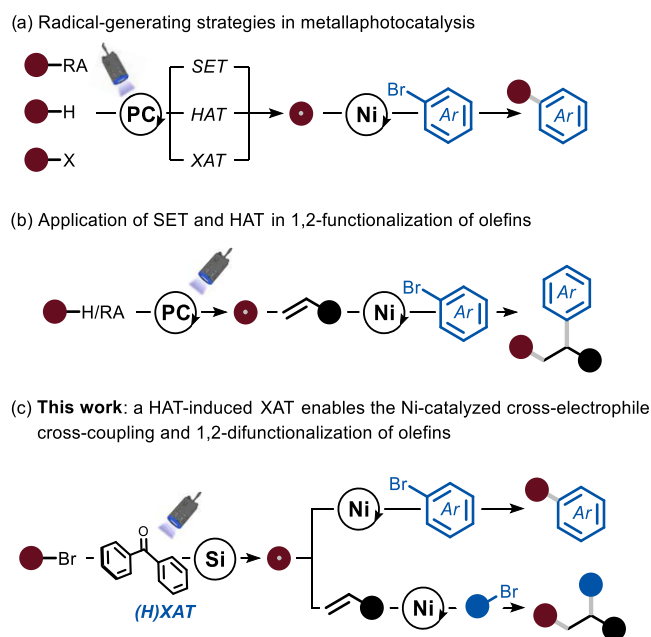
(a) Radical-generating strategies in metallaphotocatalysis

RA
H
X
PC
SET
HAT
XAT
Ni
Br
Ar
Ar

(b) Application of SET and HAT in 1,2-functionalization of olefins

H/RA
PC
Ni
Br
Ar
Ar

(c) **This work**: a HAT-induced XAT enables the Ni-catalyzed cross-electrophile cross-coupling and 1,2-difunctionalization of olefins

Br
O
Si
(H)XAT
Ni
Br
Ar
Ar
Ni
Br